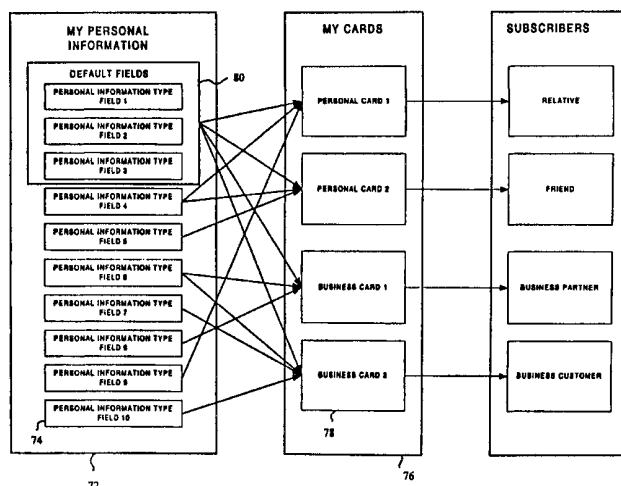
MY PERSONAL INFORMATION

DEFAULT FIELDS

80

PERSONAL INFORMATION TYPE FIELD 1

PERSONAL INFORMATION TYPE FIELD 2

PERSONAL INFORMATION TYPE FIELD 3

PERSONAL INFORMATION TYPE FIELD 4

PERSONAL INFORMATION TYPE FIELD 5

PERSONAL INFORMATION TYPE FIELD 6

PERSONAL INFORMATION TYPE FIELD 7

PERSONAL INFORMATION TYPE FIELD 8

PERSONAL INFORMATION TYPE FIELD 9

PERSONAL INFORMATION TYPE FIELD 10

74

72

MY CARDS

PERSONAL CARD 1

PERSONAL CARD 2

BUSINESS CARD 1

BUSINESS CARD 2

78

76

SUBSCRIBERS

RELATIVE

FRIEND

BUSINESS PARTNER

BUSINESS CUSTOMER